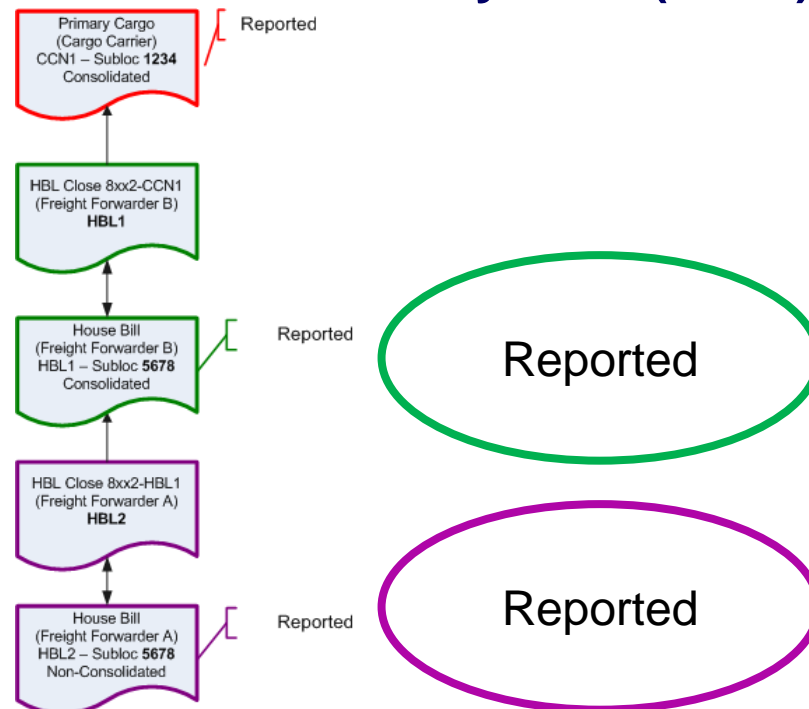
Primary Cargo
(Cargo Carrier)
CCN1 – Subloc **1234**
Consolidated

Reported

HBL Close 8xx2-CCN1
(Freight Forwarder B)
**HBL1**

House Bill
(Freight Forwarder B)
HBL1 – Subloc **5678**
Consolidated

Reported

Reported

HBL Close 8xx2-HBL1
(Freight Forwarder A)
**HBL2**

House Bill
(Freight Forwarder A)
HBL2 – Subloc **5678**
Non-Consolidated

Reported

Reported